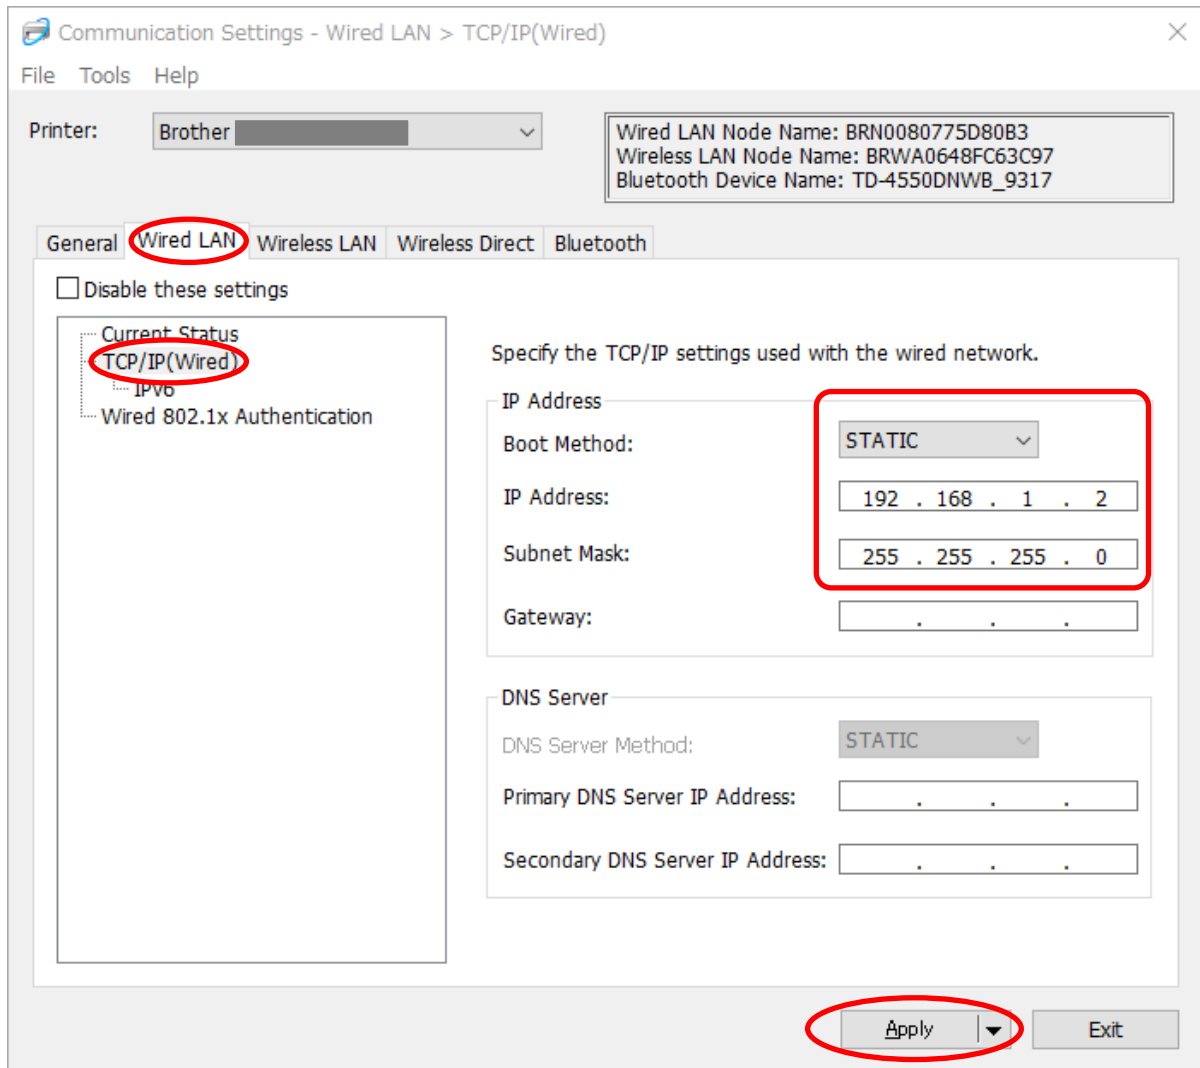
Communication Settings - Wired LAN > TCP/IP(Wired)

File Tools Help

Printer: Brother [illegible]

Wired LAN Node Name: BRN0080775D80B3
Wireless LAN Node Name: BRWA0648FC63C97
Bluetooth Device Name: TD-4550DNWB_9317

General | Wired LAN | Wireless LAN | Wireless Direct | Bluetooth

Disable these settings

Current Status
TCP/IP(Wired)
IPv6
Wired 802.1x Authentication

Specify the TCP/IP settings used with the wired network.

IP Address
Boot Method: STATIC
IP Address: 192 . 168 . 1 . 2
Subnet Mask: 255 . 255 . 255 . 0
Gateway: . . .

DNS Server
DNS Server Method: STATIC
Primary DNS Server IP Address: . . .
Secondary DNS Server IP Address: . . .

Apply
Exit